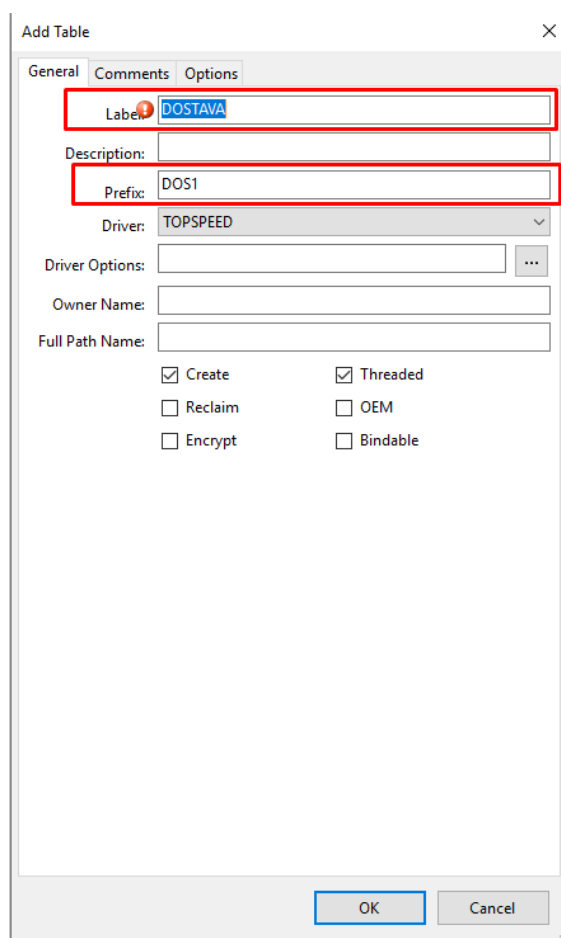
Add Table
×

General | Comments | Options

Label: DOSTAVA

Description:

Prefix: DOS1

Driver: TOPSPEED

Driver Options: ...

Owner Name:

Full Path Name:

☑ Create ☑ Threaded
☐ Reclaim ☐ OEM
☐ Encrypt ☐ Bindable

OK Cancel